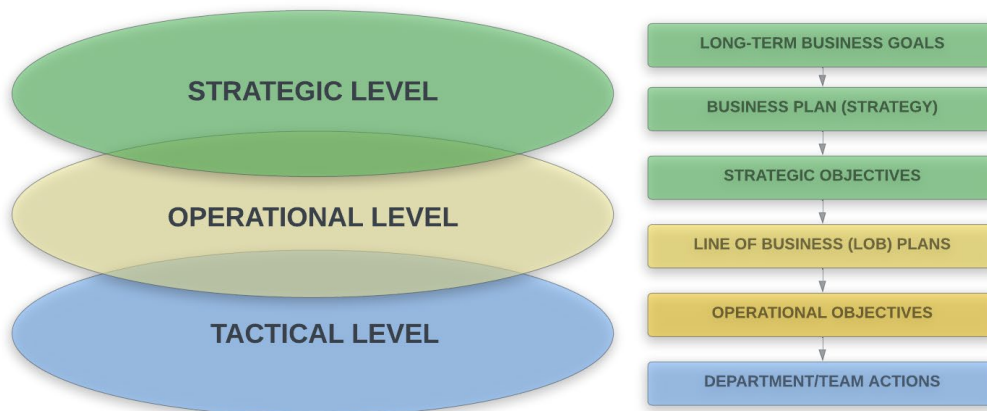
STRATEGIC LEVEL

OPERATIONAL LEVEL

TACTICAL LEVEL

LONG-TERM BUSINESS GOALS

BUSINESS PLAN (STRATEGY)

STRATEGIC OBJECTIVES

LINE OF BUSINESS (LOB) PLANS

OPERATIONAL OBJECTIVES

DEPARTMENT/TEAM ACTIONS